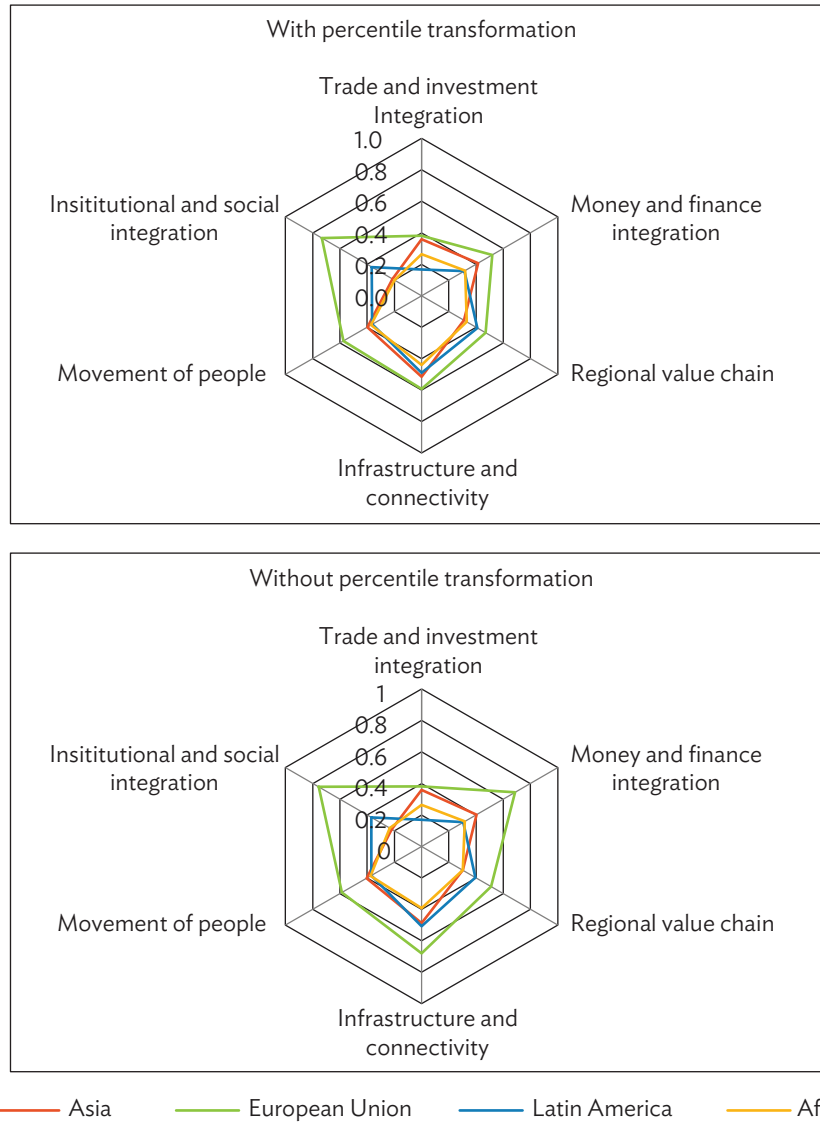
With percentile transformation

Trade and investment Integration

1.0
0.8
0.6
0.4
0.2
0.0

Money and finance integration

Regional value chain

Infrastructure and connectivity

Movement of people

Insititutional and social integration

Without percentile transformation

Trade and investment integration

1
0.8
0.6
0.4
0.2
0

Money and finance integration

Regional value chain

Infrastructure and connectivity

Movement of people

Insititutional and social integration

Asia European Union Latin America Af